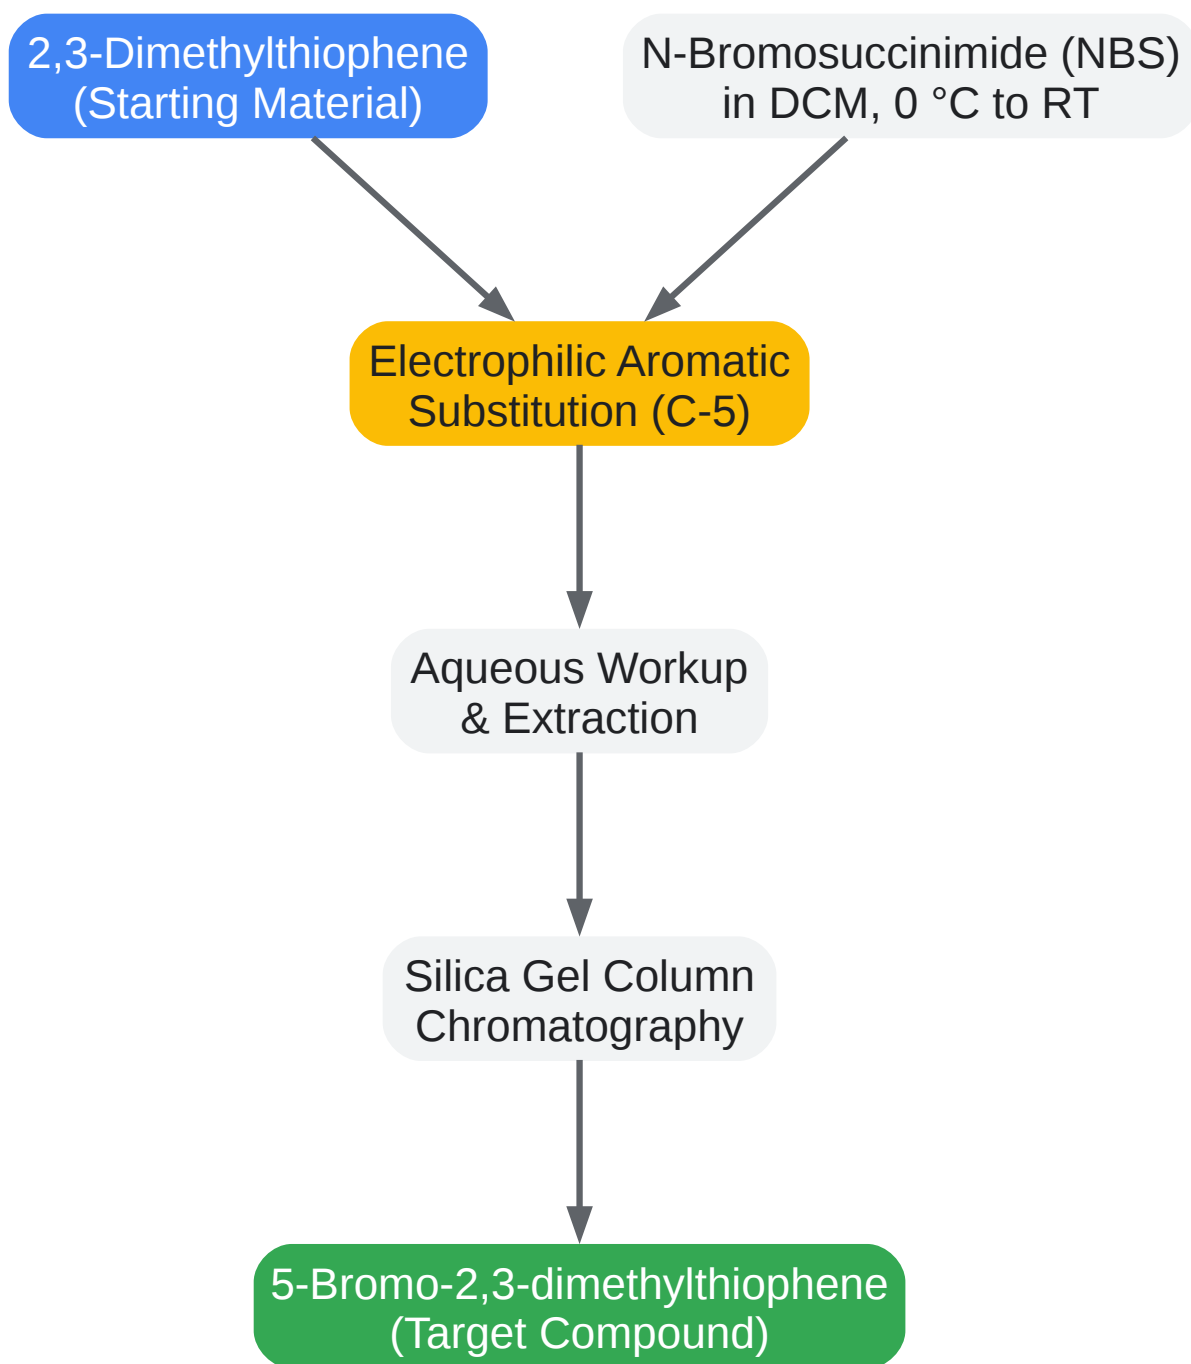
2,3-Dimethylthiophene
(Starting Material)

N-Bromosuccinimide (NBS)
in DCM, 0 °C to RT

Electrophilic Aromatic
Substitution (C-5)

Aqueous Workup
& Extraction

Silica Gel Column
Chromatography

5-Bromo-2,3-dimethylthiophene
(Target Compound)